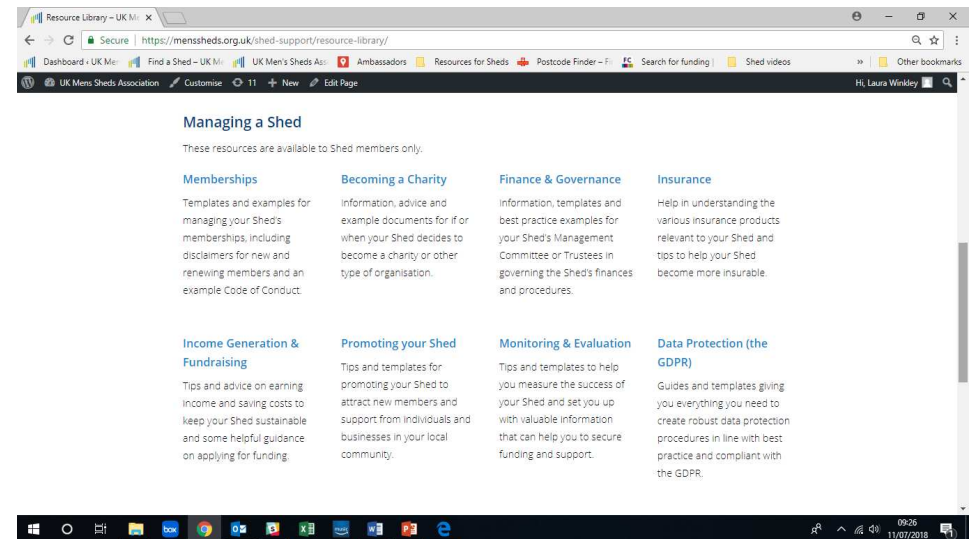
Resource Library – UK Me ×

Secure | https://menssheds.org.uk/shed-support/resource-library/

Dashboard ‹ UK Me | Find a Shed – UK Me | UK Men's Sheds Ass | Ambassadors | Resources for Sheds | Postcode Finder – Fr | Search for funding | Shed videos | » | Other bookmarks

UK Mens Sheds Association | Customise | 11 | + New | Edit Page | Hi, Laura Winkley

Managing a Shed

These resources are available to Shed members only.

Memberships

Templates and examples for managing your Shed's memberships, including disclaimers for new and renewing members and an example Code of Conduct.

Becoming a Charity

Information, advice and example documents for if or when your Shed decides to become a charity or other type of organisation.

Finance & Governance

Information, templates and best practice examples for your Shed's Management Committee or Trustees in governing the Shed's finances and procedures.

Insurance

Help in understanding the various insurance products relevant to your Shed and tips to help your Shed become more insurable.

Income Generation & Fundraising

Tips and advice on earning income and saving costs to keep your Shed sustainable and some helpful guidance on applying for funding.

Promoting your Shed

Tips and templates for promoting your Shed to attract new members and support from individuals and businesses in your local community.

Monitoring & Evaluation

Tips and templates to help you measure the success of your Shed and set you up with valuable information that can help you to secure funding and support.

Data Protection (the GDPR)

Guides and templates giving you everything you need to create robust data protection procedures in line with best practice and compliant with the GDPR.

09:26
11/07/2018